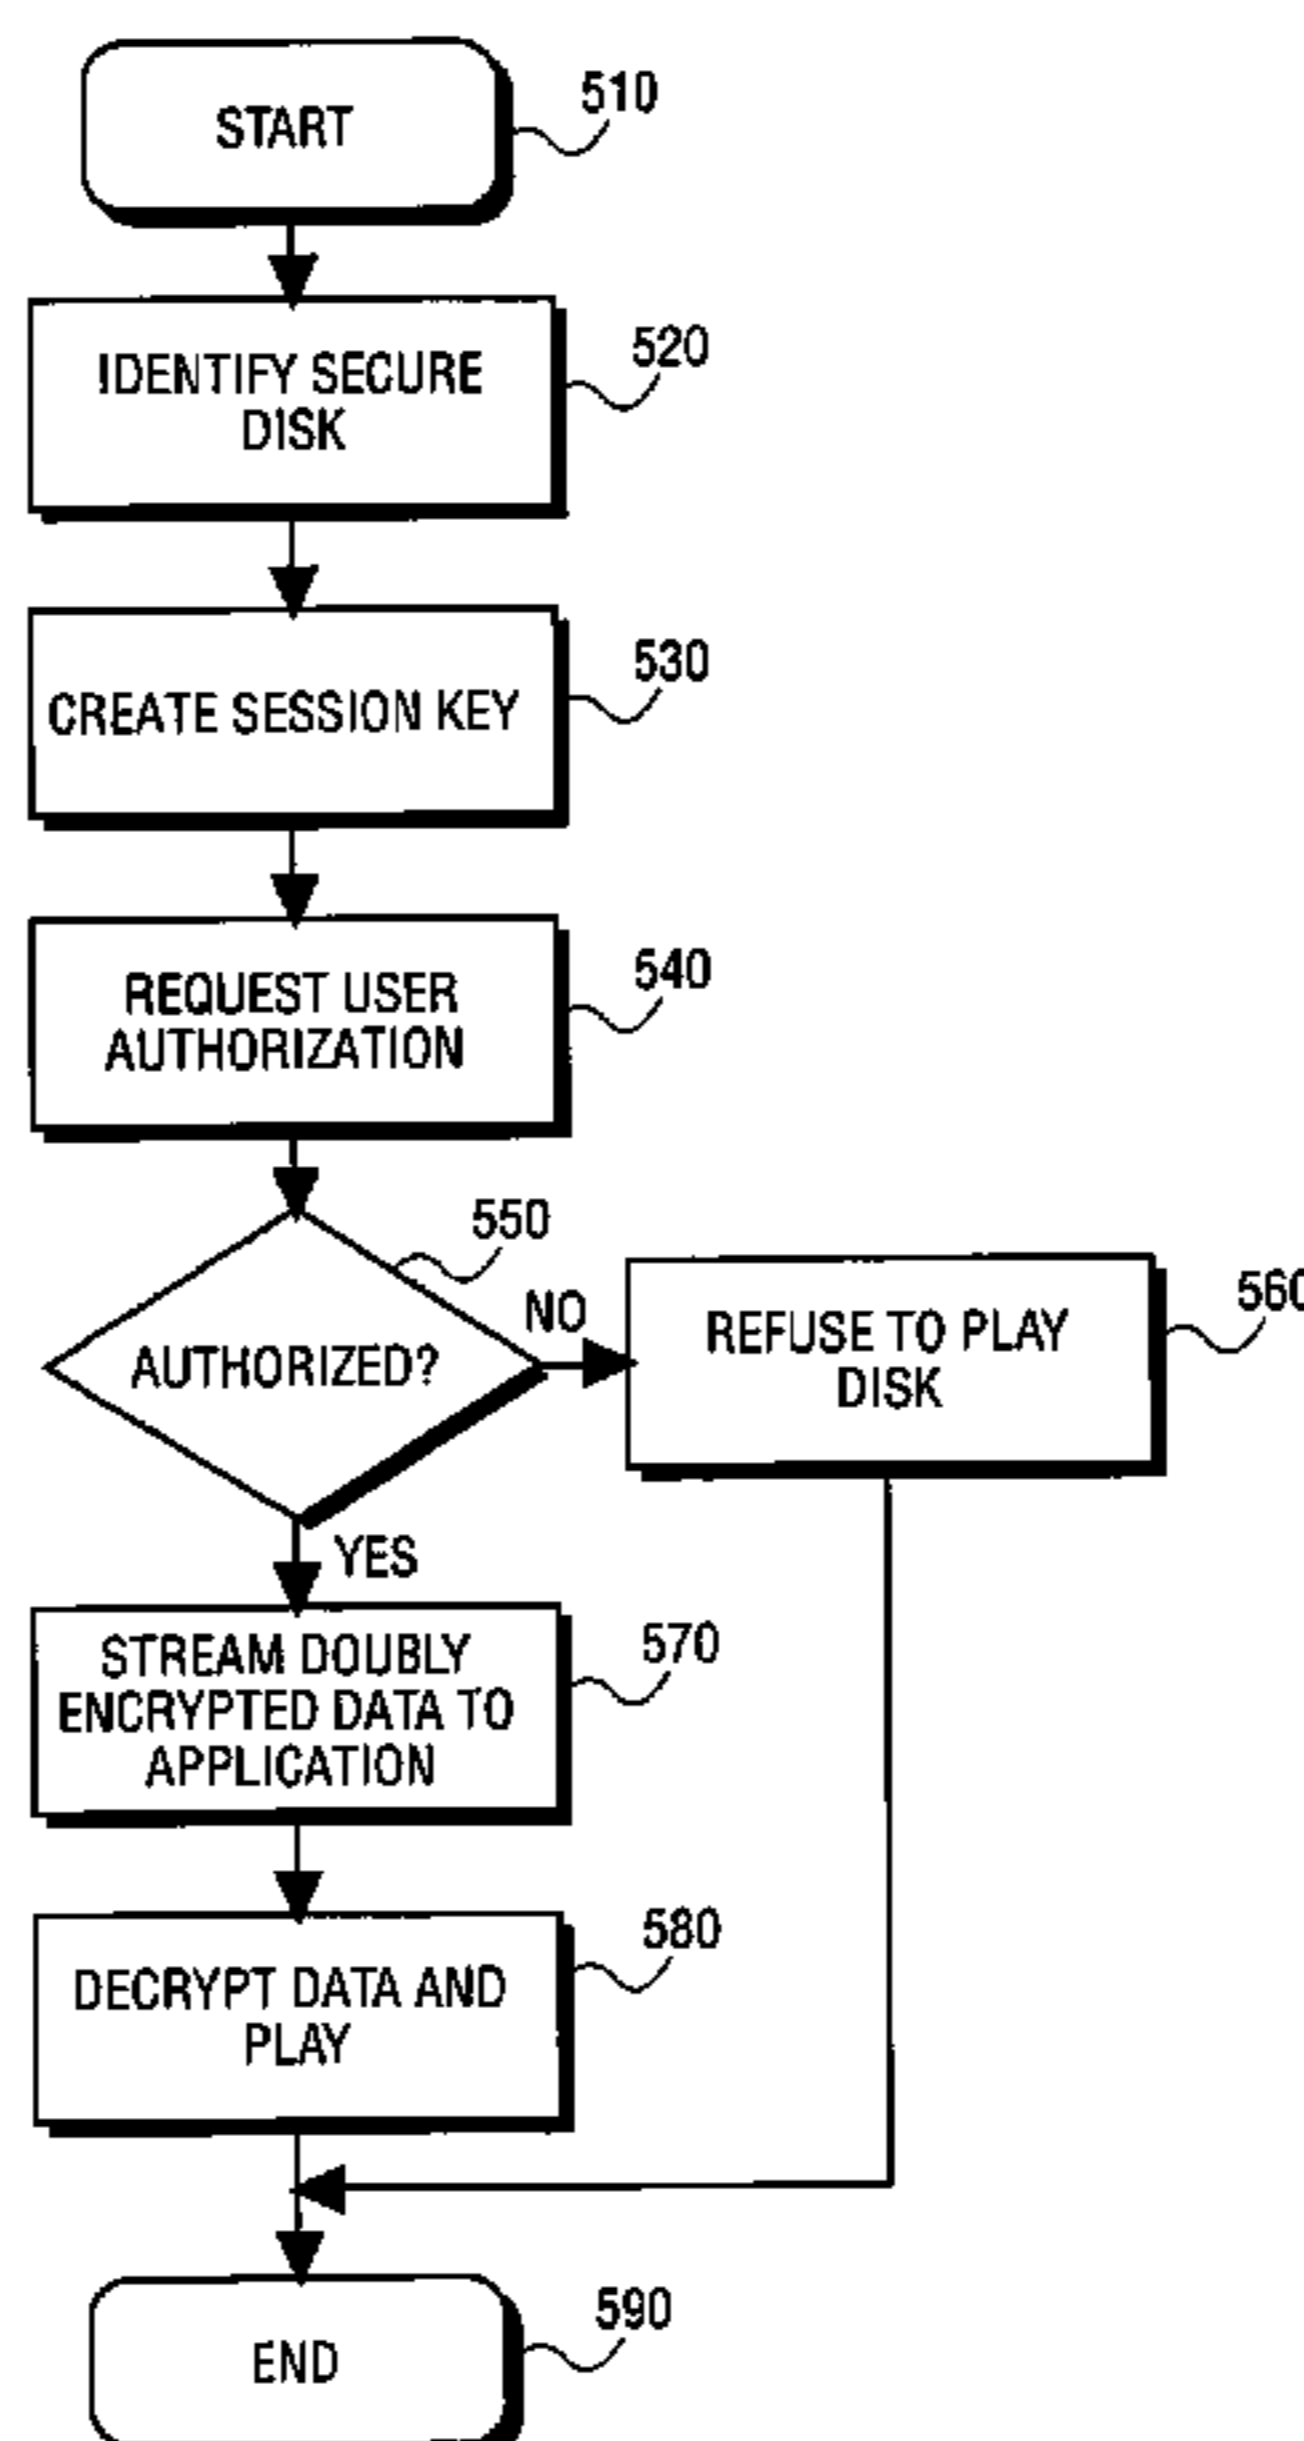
START
510

IDENTIFY SECURE DISK
520

CREATE SESSION KEY
530

REQUEST USER AUTHORIZATION
540

550
AUTHORIZED?
NO

REFUSE TO PLAY DISK
560

YES

STREAM DOUBLY ENCRYPTED DATA TO APPLICATION
570

DECRYPT DATA AND PLAY
580

END
590